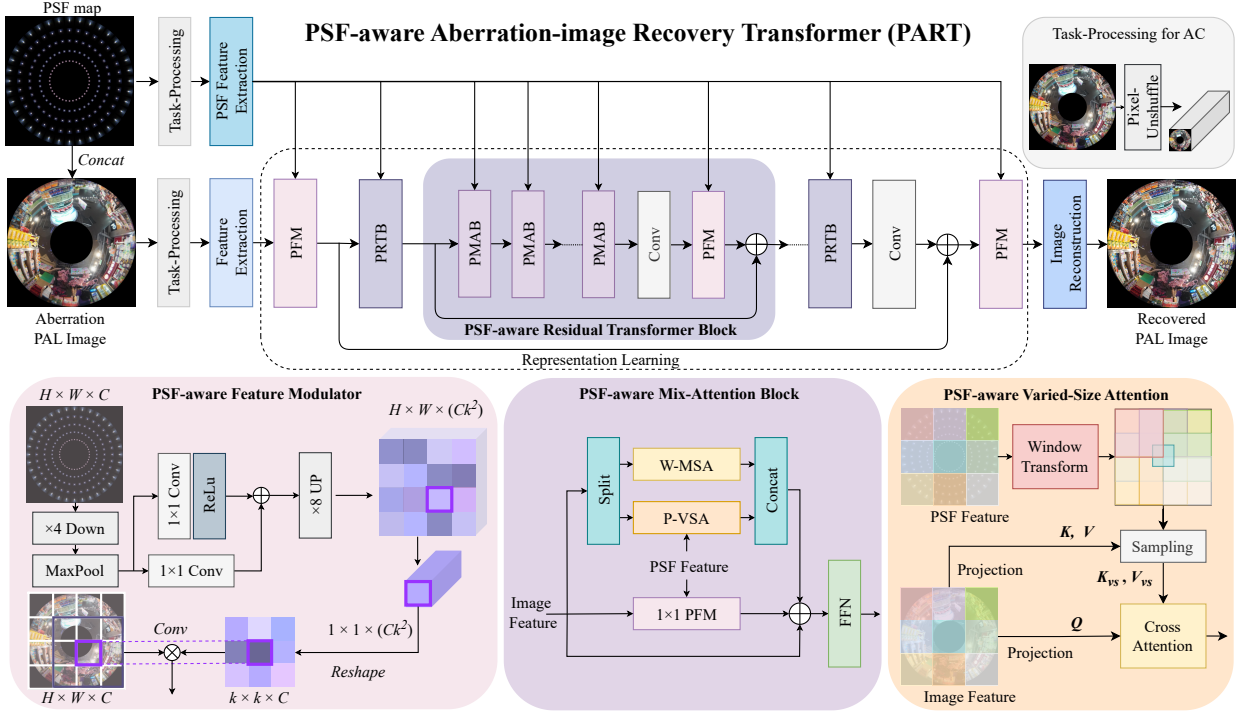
PSF map

Task-Processing

PSF Feature Extraction

PSF-aware Aberration-image Recovery Transformer (PART)

Task-Processing for AC

Pixel-Unshuffle

Concat

Task-Processing

Feature Extraction

PFM

PRTB

PMAB

PMAB

PMAB

Conv

PFM

PRTB

Conv

PFM

Image Reconstruction

Aberration PAL Image

PSF-aware Residual Transformer Block

Recovered PAL Image

Representation Learning

PSF-aware Feature Modulator

$H \times W \times C$

$H \times W \times (Ck^2)$

×4 Down

MaxPool

1×1 Conv

ReLu

1×1 Conv

×8 UP

$1 \times 1 \times (Ck^2)$

Conv

Reshape

$H \times W \times C$

$k \times k \times C$

PSF-aware Mix-Attention Block

Split

W-MSA

P-VSA

Concat

PSF Feature

Image Feature

1×1 PFM

FFN

PSF-aware Varied-Size Attention

Window Transform

PSF Feature

$K, V$

Sampling

Projection

$K_{vs}, V_{vs}$

$Q$

Cross Attention

Projection

Image Feature